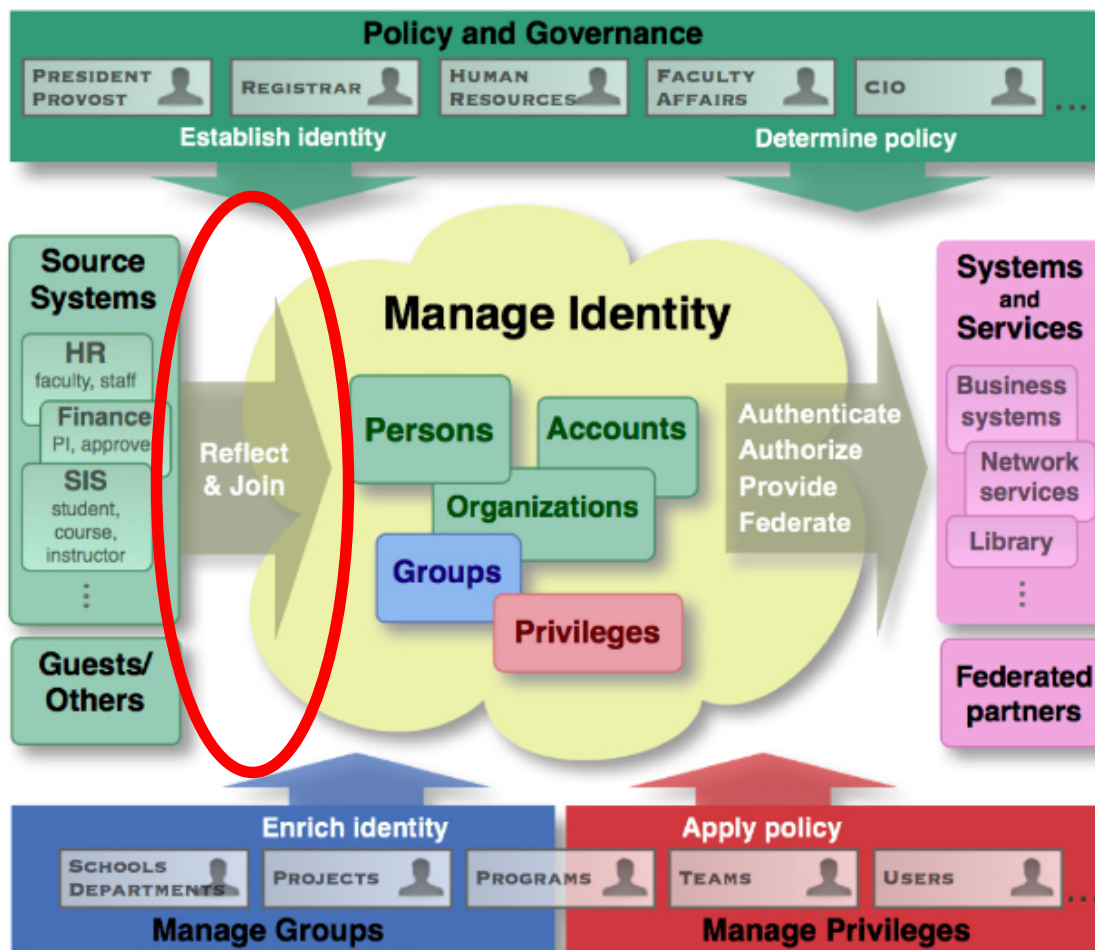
Policy and Governance

President Provost

Registrar

Human Resources

Faculty Affairs

CIO

...

Establish identity

Determine policy

Source Systems

HR
faculty, staff

Finance
PI, approve

SIS
student, course, instructor

⋮

Guests/ Others

Reflect & Join

Manage Identity

Persons

Accounts

Organizations

Groups

Privileges

Authenticate
Authorize
Provide
Federate

Systems and Services

Business systems

Network services

Library

⋮

Federated partners

Enrich identity

Apply policy

Schools Departments

Projects

Programs

Teams

Users

...

Manage Groups

Manage Privileges